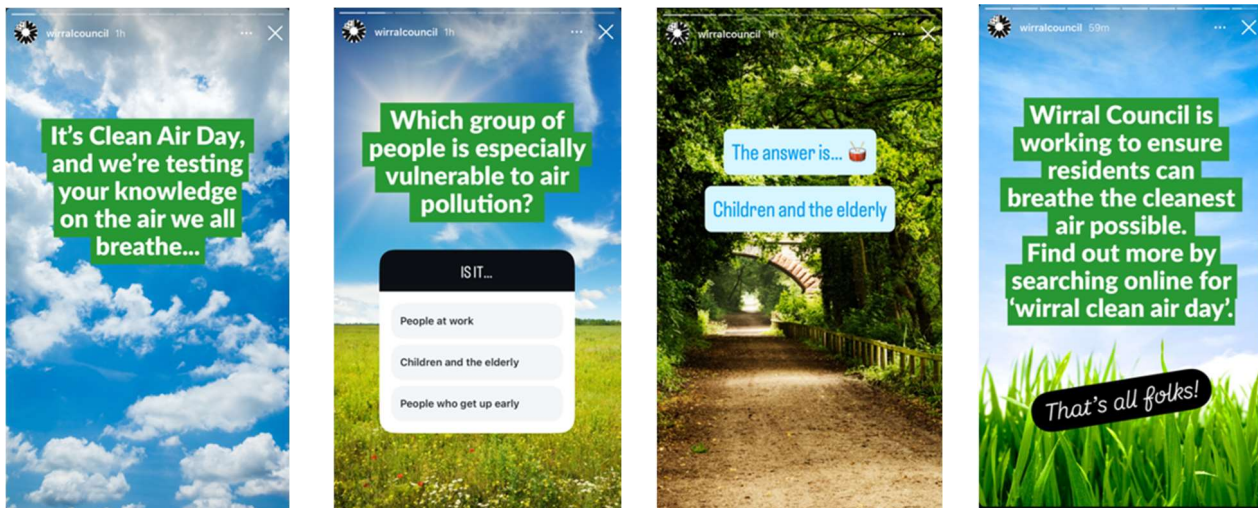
wirralcouncil 1h

It's Clean Air Day, and we're testing your knowledge on the air we all breathe...

wirralcouncil 1h

Which group of people is especially vulnerable to air pollution?

IS IT...

People at work

Children and the elderly

People who get up early

wirralcouncil

The answer is... 🥁

Children and the elderly

wirralcouncil 59m

Wirral Council is working to ensure residents can breathe the cleanest air possible. Find out more by searching online for 'wirral clean air day'.

That's all folks!